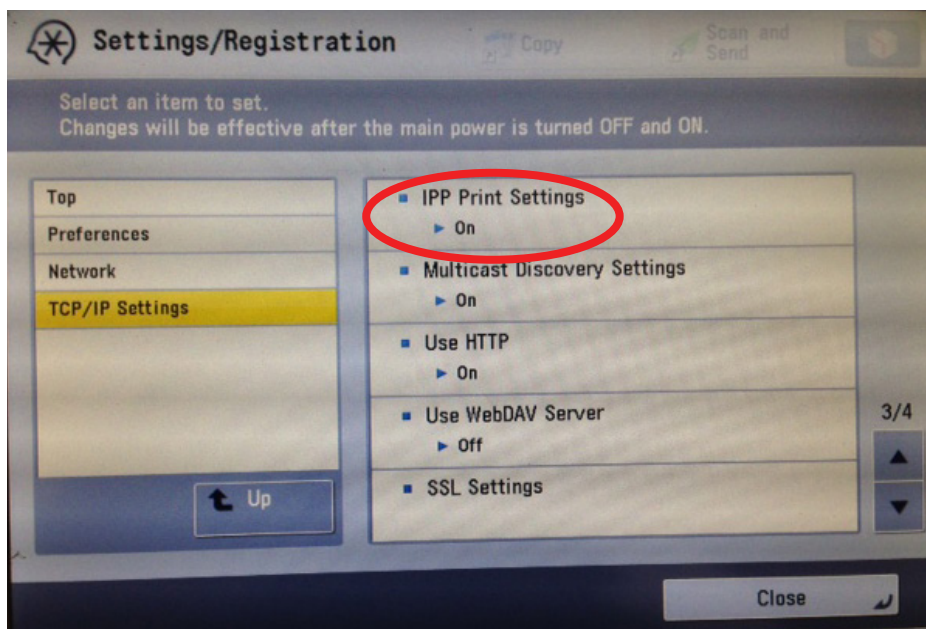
Settings/Registration

Copy

Scan and Send

Select an item to set.
Changes will be effective after the main power is turned OFF and ON.

Top
Preferences
Network
TCP/IP Settings

Up

IPP Print Settings
On

Multicast Discovery Settings
On

Use HTTP
On

Use WebDAV Server
Off

SSL Settings

3/4

Close